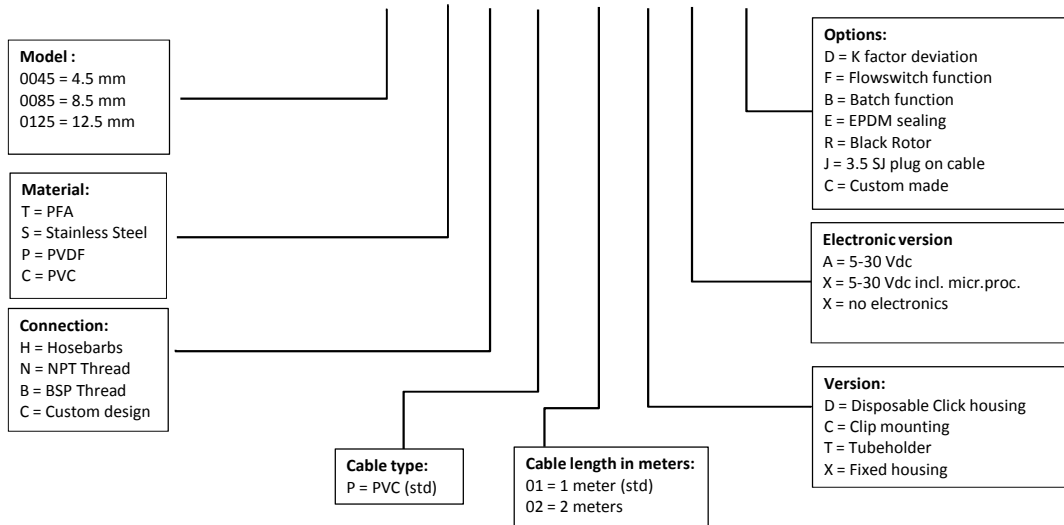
Model :
0045 = 4.5 mm
0085 = 8.5 mm
0125 = 12.5 mm

Material:
T = PFA
S = Stainless Steel
P = PVDF
C = PVC

Connection:
H = Hosebarbs
N = NPT Thread
B = BSP Thread
C = Custom design

Cable type:
P = PVC (std)

Cable length in meters:
01 = 1 meter (std)
02 = 2 meters

Options:
D = K factor deviation
F = Flowswitch function
B = Batch function
E = EPDM sealing
R = Black Rotor
J = 3.5 SJ plug on cable
C = Custom made

Electronic version
A = 5-30 Vdc
X = 5-30 Vdc incl. micr.proc.
X = no electronics

Version:
D = Disposable Click housing
C = Clip mounting
T = Tubeholder
X = Fixed housing